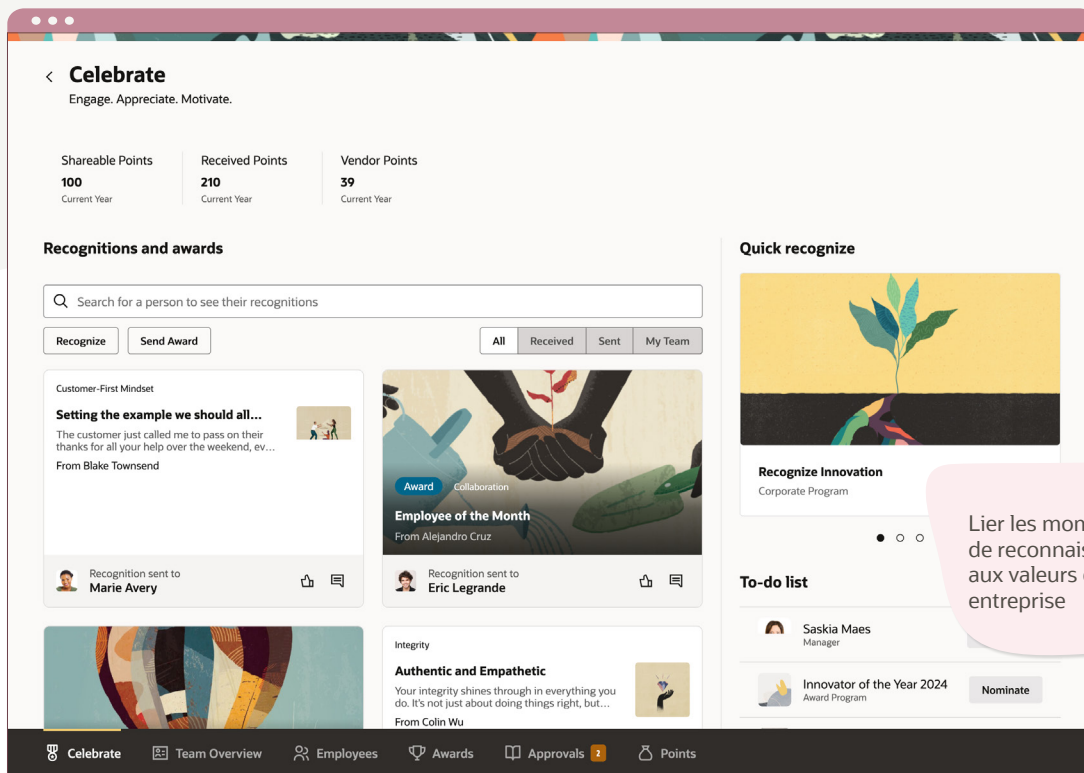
Celebrate
Engage. Appreciate. Motivate.

Shareable Points
100
Current Year

Received Points
210
Current Year

Vendor Points
39
Current Year

Recognitions and awards

Search for a person to see their recognitions

Recognize
Send Award

All
Received
Sent
My Team

Customer-First Mindset
Setting the example we should all...
The customer just called me to pass on their thanks for all your help over the weekend, ev...
From Blake Townsend

Recognition sent to
Marie Avery

Award
Collaboration
Employee of the Month
From Alejandro Cruz

Recognition sent to
Eric Legrande

Integrity
Authentic and Empathetic
Your integrity shines through in everything you do. It's not just about doing things right, but...
From Colin Wu

Quick recognize

Recognize Innovation
Corporate Program

Lier les mon
de reconnais
aux valeurs
entreprise

To-do list

Saskia Maes
Manager

Innovator of the Year 2024
Award Program
Nominate

Celebrate
Team Overview
Employees
Awards
Approvals 2
Points